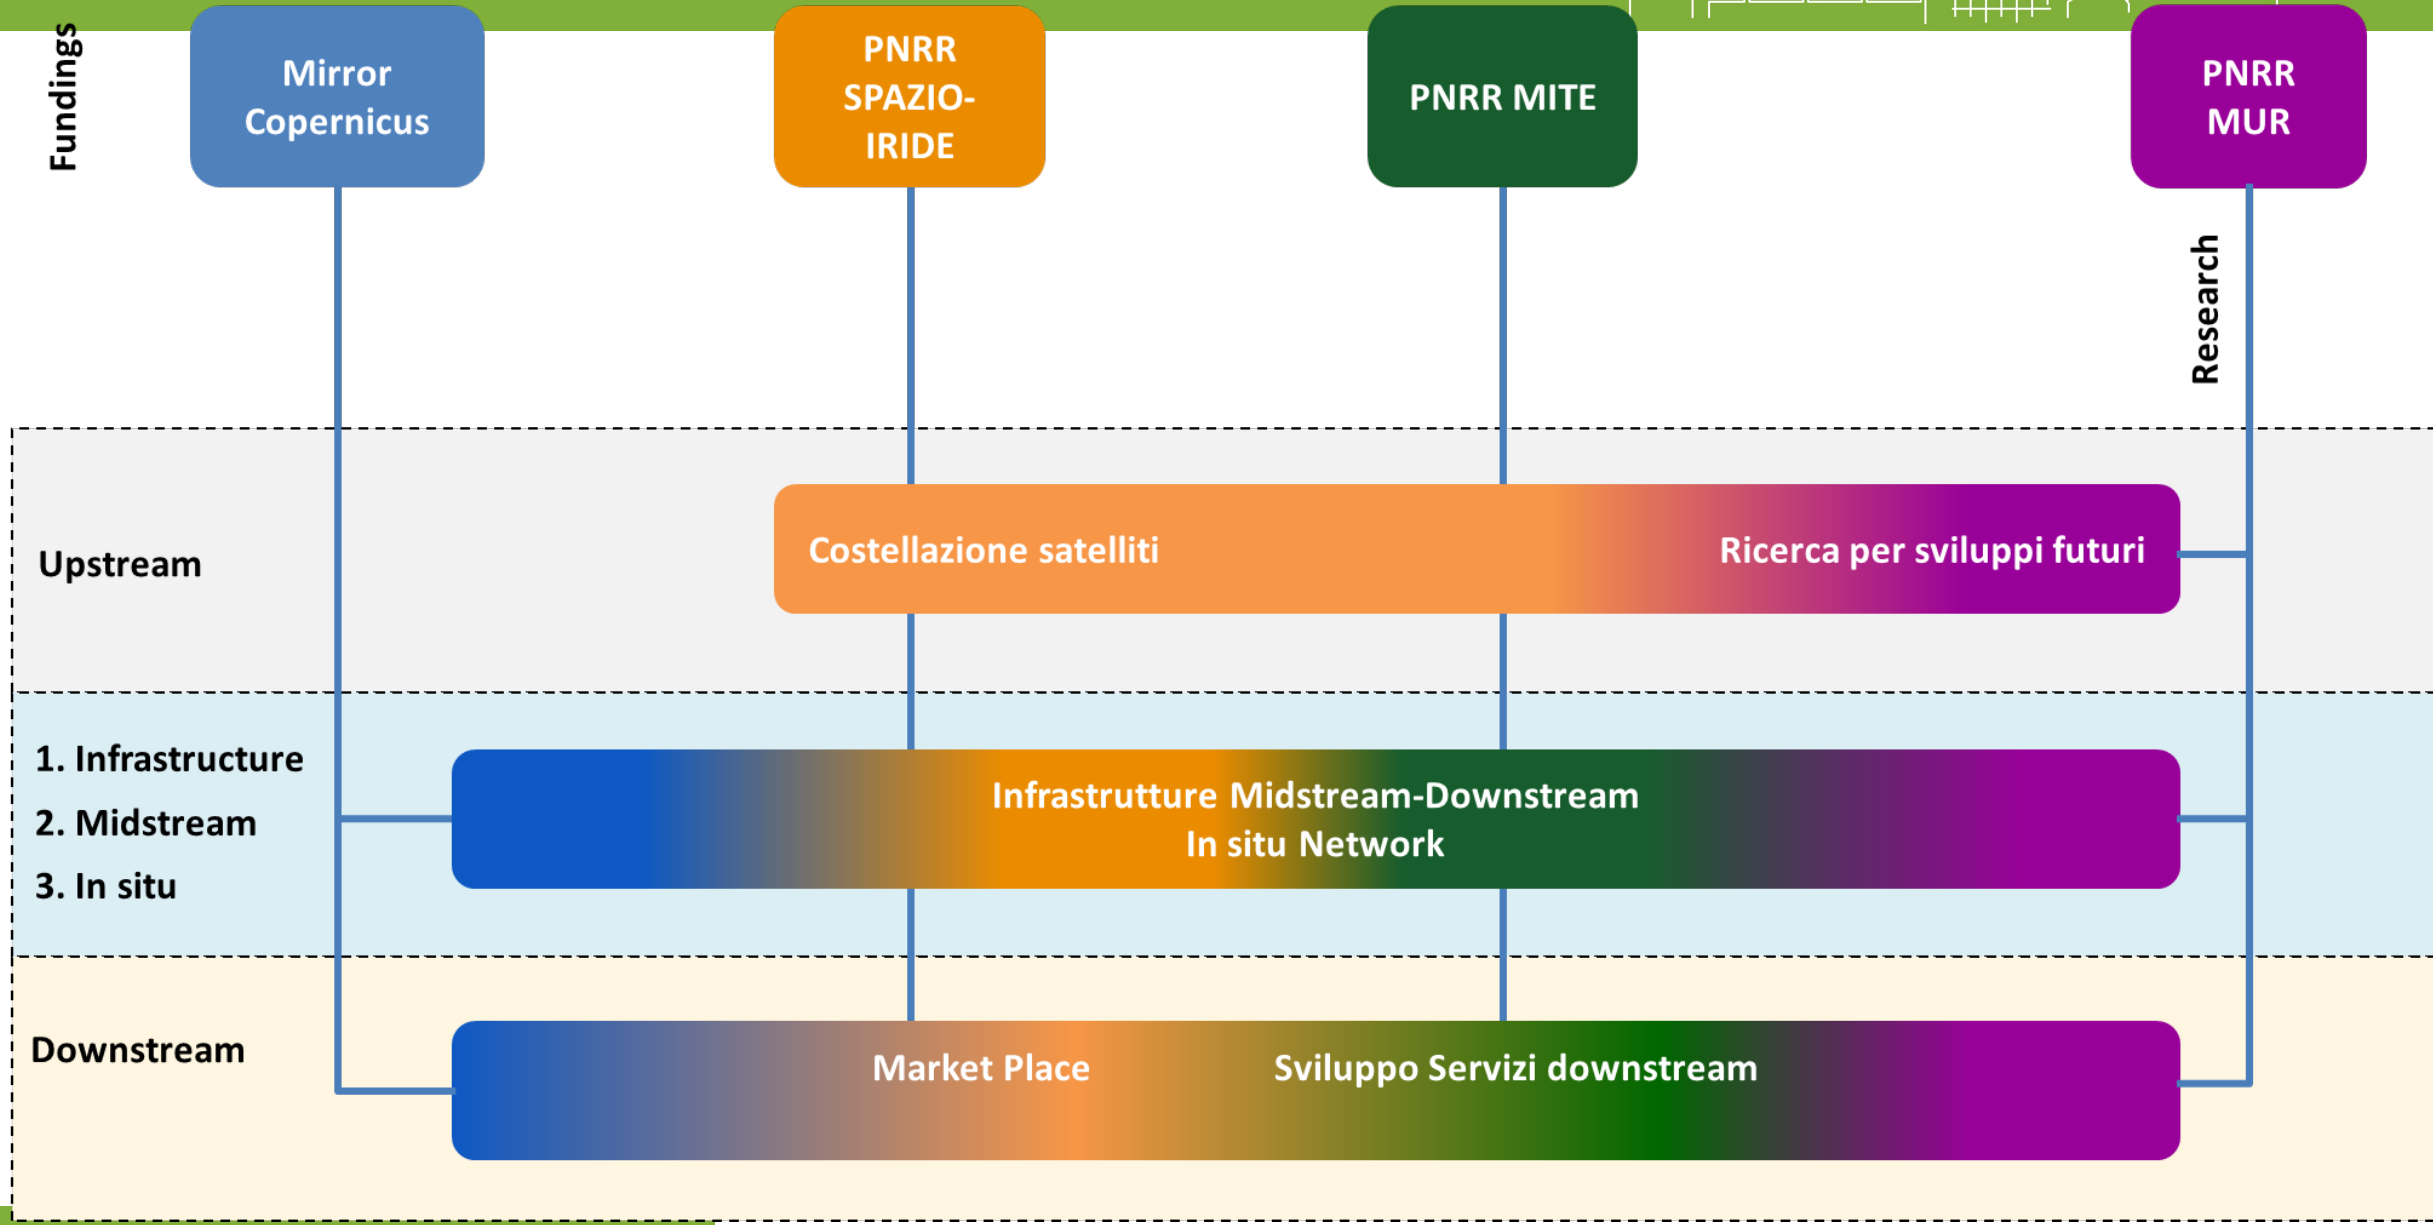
Fundings

Mirror Copernicus

PNRR SPAZIO-IRIDE

PNRR MITE

PNRR MUR

Research

Upstream

Costellazione satelliti

Ricerca per sviluppi futuri

1. Infrastructure

2. Midstream

3. In situ

Infrastrutture Midstream-Downstream
In situ Network

Downstream

Market Place

Sviluppo Servizi downstream